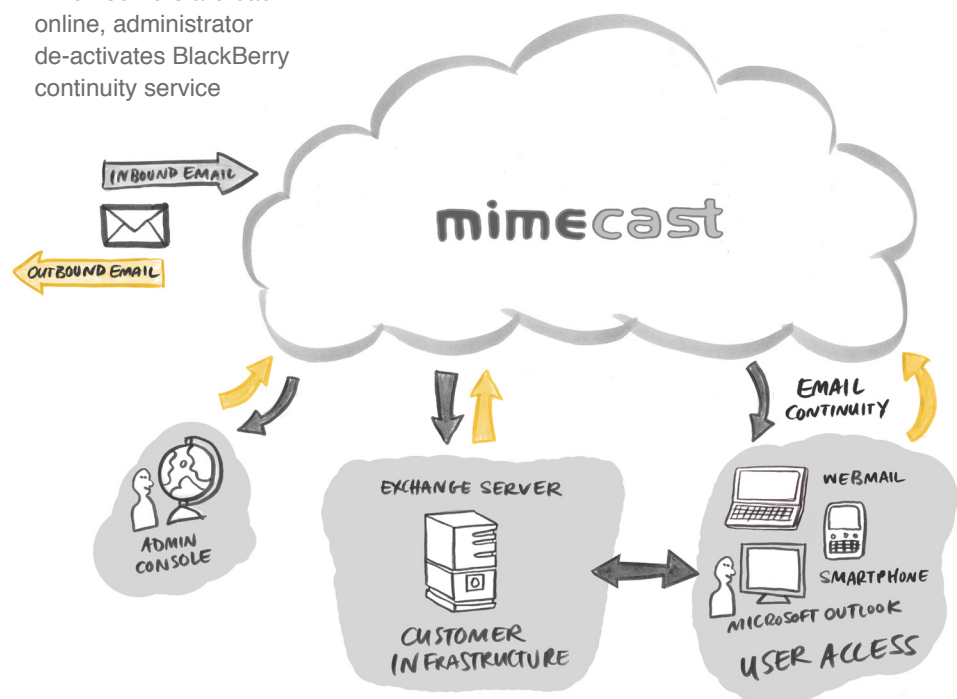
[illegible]
online, administrator de-activates BlackBerry continuity service

INBOUND EMAIL

OUTBOUND EMAIL

mimecast

EMAIL CONTINUITY

ADMIN CONSOLE

EXCHANGE SERVER

CUSTOMER INFRASTRUCTURE

WEBMAIL

SMARTPHONE

MICROSOFT OUTLOOK

USER ACCESS